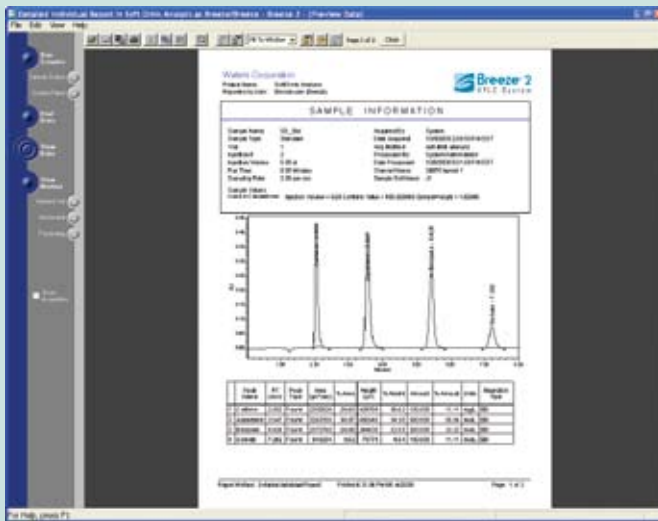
Complete Individual Report in Soft Drink Analysis as Breeze/Breeze - Breeze 2 - [Preview Data]

File Edit View Help

Fit To Window

Page 1 of 2

Close

Waters Corporation

Breeze 2
HPLC System

SAMPLE INFORMATION

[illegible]

Report Method: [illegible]

Page: 1 of 2

For Help, press F1